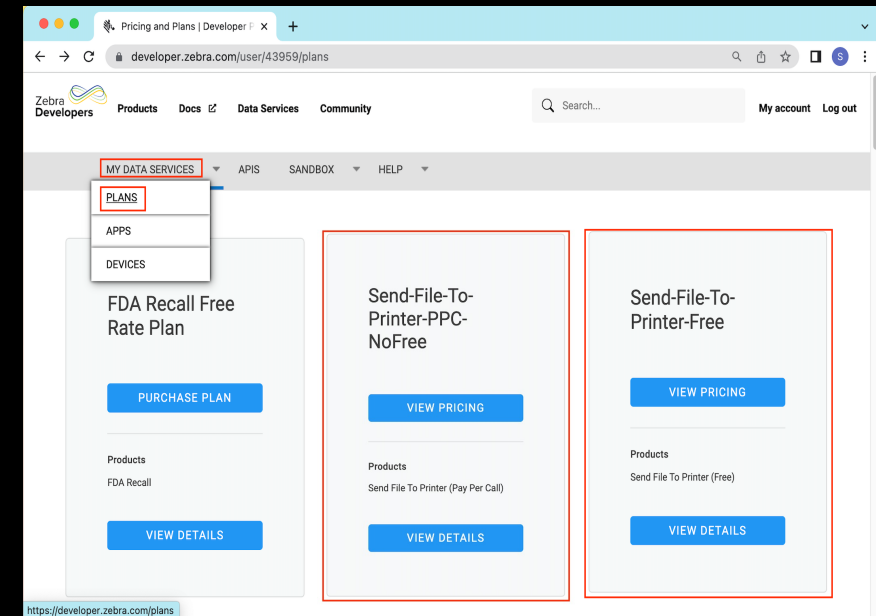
Pricing and Plans | Developer P ×

developer.zebra.com/user/43959/plans

S

Zebra Developers

Products

Docs

Data Services

Community

Search...

My account

Log out

MY DATA SERVICES

APIS

SANDBOX

HELP

PLANS

APPS

DEVICES

FDA Recall Free Rate Plan

PURCHASE PLAN

Products

FDA Recall

VIEW DETAILS

Send-File-To-Printer-PPC-NoFree

VIEW PRICING

Products

Send File To Printer (Pay Per Call)

VIEW DETAILS

Send-File-To-Printer-Free

VIEW PRICING

Products

Send File To Printer (Free)

VIEW DETAILS

https://developer.zebra.com/plans